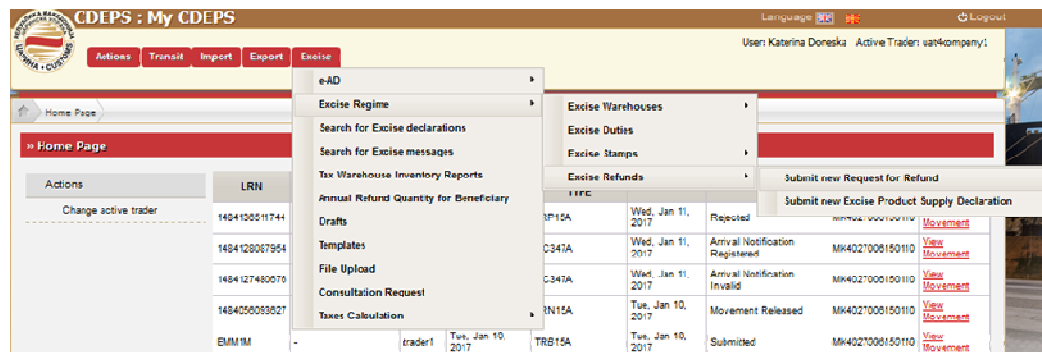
CDEPS : My CDEPS

Language

Logout

User: Katerina Doneska Active Trader: uat4company1

Actions Transit Import Export Excise

Home Page

» Home Page

Actions

Change active trader

e-AD

Excise Regime

Search for Excise declarations

Search for Excise messages

Tax Warehouse Inventory Reports

Annual Refund Quantity for Beneficiary

Drafts

Templates

File Upload

Consultation Request

Taxes Calculation

Excise Warehouses

Excise Duties

Excise Stamps

Excise Refunds

Submit new Request for Refund

Submit new Excise Product Supply Declaration

| LRN | | | TYPE | | | | |
|---|---|---|---|---|---|---|---|
| 1484136511744 | | | IF15A | Wed, Jan 11, 2017 | Rejected | MK402700615011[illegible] | View Movement |
| 1484128067954 | | | C347A | Wed, Jan 11, 2017 | Arrival Notification Registered | MK4027006150110 | View Movement |
| 1484127480070 | | | C347A | Wed, Jan 11, 2017 | Arrival Notification Invalid | MK4027006150110 | View Movement |
| 1484056063627 | | | RN15A | Tue, Jan 10, 2017 | Movement Released | MK4027006150110 | View Movement |
| EMM1M | - | trader1 | Tue, Jan 10, 2017 | TRB15A | Submitted | MK4027006150110 | View Movement |